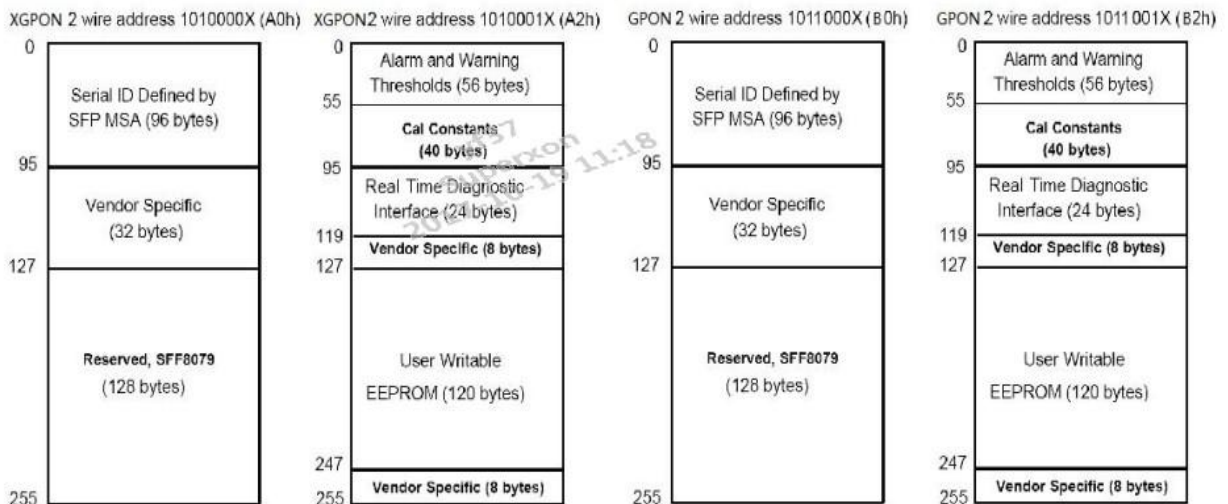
XGPON 2 wire address 1010000X (A0h)

0

Serial ID Defined by SFP MSA (96 bytes)

95

Vendor Specific (32 bytes)

127

Reserved, SFF8079 (128 bytes)

255

XGPON2 wire address 1010001X (A2h)

0

Alarm and Warning Thresholds (56 bytes)

55

Cal Constants (40 bytes)

95

Real Time Diagnostic Interface (24 bytes)

119

Vendor Specific (8 bytes)

127

User Writable EEPROM (120 bytes)

247

Vendor Specific (8 bytes)

255

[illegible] superxon 2021-10-19 11:18

GPON 2 wire address 1011000X (B0h)

0

Serial ID Defined by SFP MSA (96 bytes)

95

Vendor Specific (32 bytes)

127

Reserved, SFF8079 (128 bytes)

255

GPON 2 wire address 1011001X (B2h)

0

Alarm and Warning Thresholds (56 bytes)

55

Cal Constants (40 bytes)

95

Real Time Diagnostic Interface (24 bytes)

119

Vendor Specific (8 bytes)

127

User Writable EEPROM (120 bytes)

247

Vendor Specific (8 bytes)

255